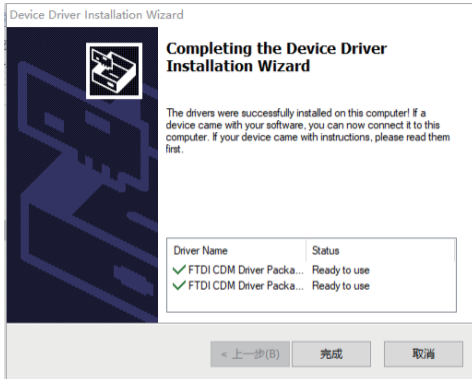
Device Driver Installation Wizard

Completing the Device Driver Installation Wizard

The drivers were successfully installed on this computer! If a device came with your software, you can now connect it to this computer. If your device came with instructions, please read them first.

| Driver Name | Status |
|---|---|
| ✔ FTDI CDM Driver Packa... | Ready to use |
| ✔ FTDI CDM Driver Packa... | Ready to use |

< 上一步(B) 完成 取消